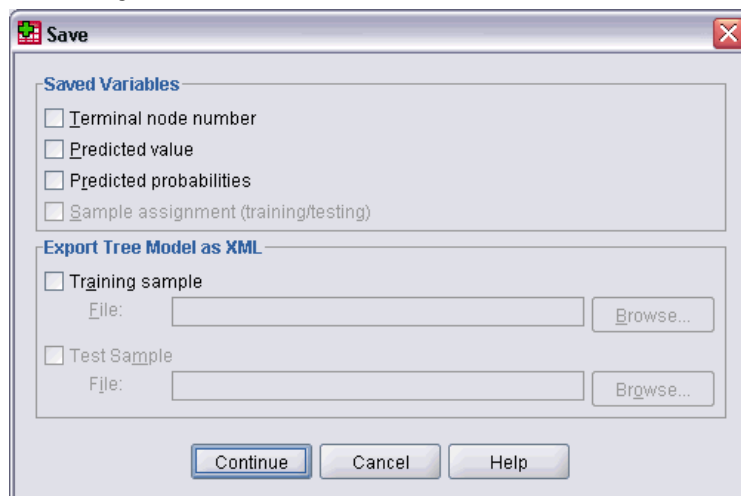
Save

Saved Variables

Terminal node number

Predicted value

Predicted probabilities

Sample assignment (training/testing)

Export Tree Model as XML

Training sample

File:

Browse...

Test Sample

File:

Browse...

Continue

Cancel

Help